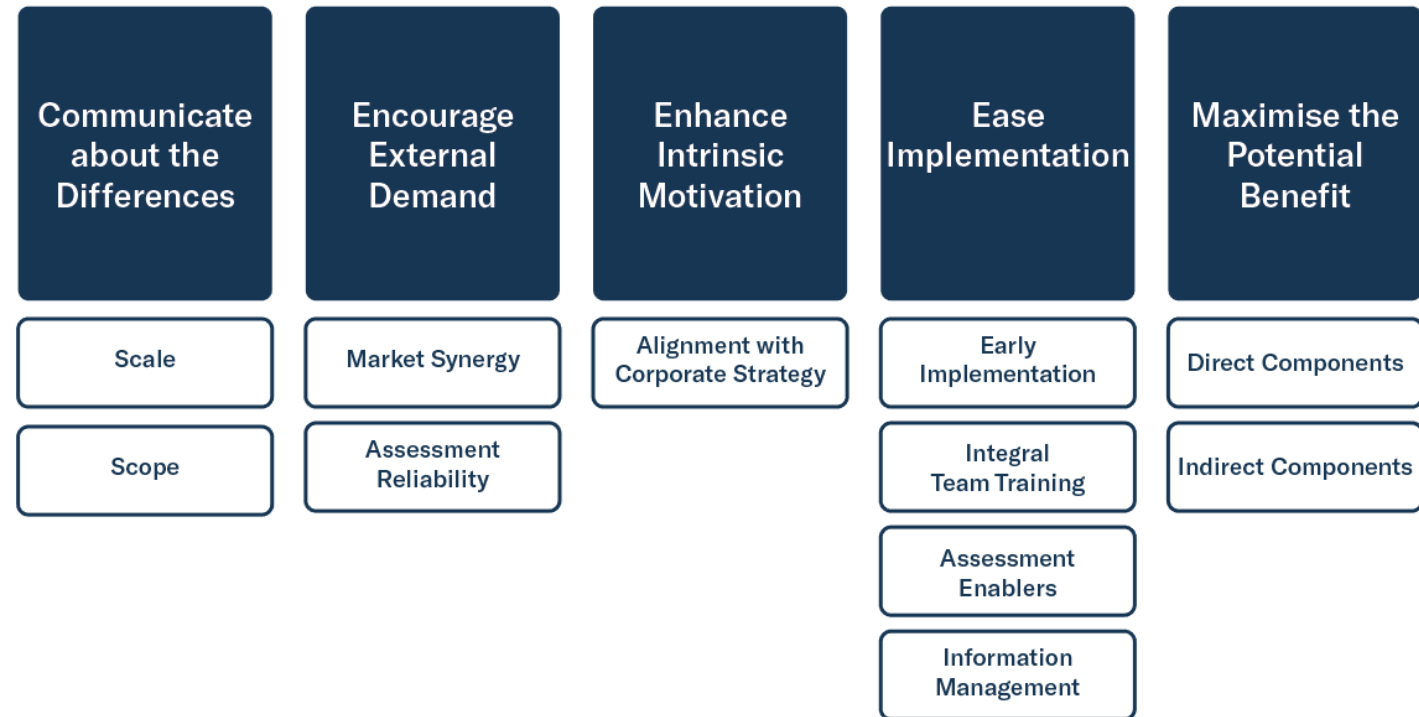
Communicate about the Differences

Scale

Scope

Encourage External Demand

Market Synergy

Assessment Reliability

Enhance Intrinsic Motivation

Alignment with Corporate Strategy

Ease Implementation

Early Implementation

Integral Team Training

Assessment Enablers

Information Management

Maximise the Potential Benefit

Direct Components

Indirect Components